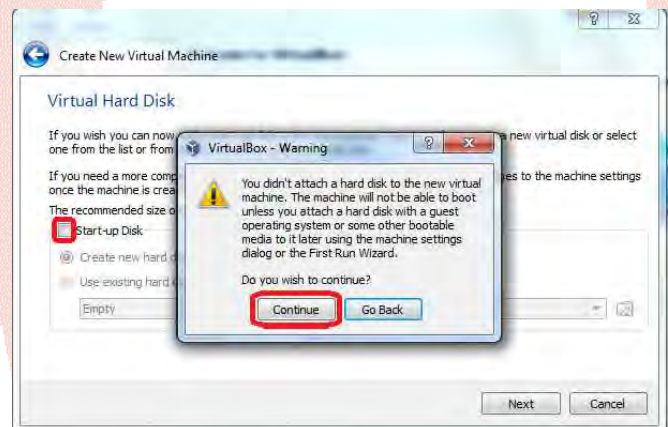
?

Create New Virtual Machine

Virtual Hard Disk

If you wish you can now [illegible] a new virtual disk or select one from the list or from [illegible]

If you need a more comp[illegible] ges to the machine settings once the machine is crea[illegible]

The recommended size o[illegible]

Start-up Disk

Create new hard d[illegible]

Use existing hard d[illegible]

Empty

VirtualBox - Warning

?

You didn't attach a hard disk to the new virtual machine. The machine will not be able to boot unless you attach a hard disk with a guest operating system or some other bootable media to it later using the machine settings dialog or the First Run Wizard.

Do you wish to continue?

Continue

Go Back

Next

Cancel